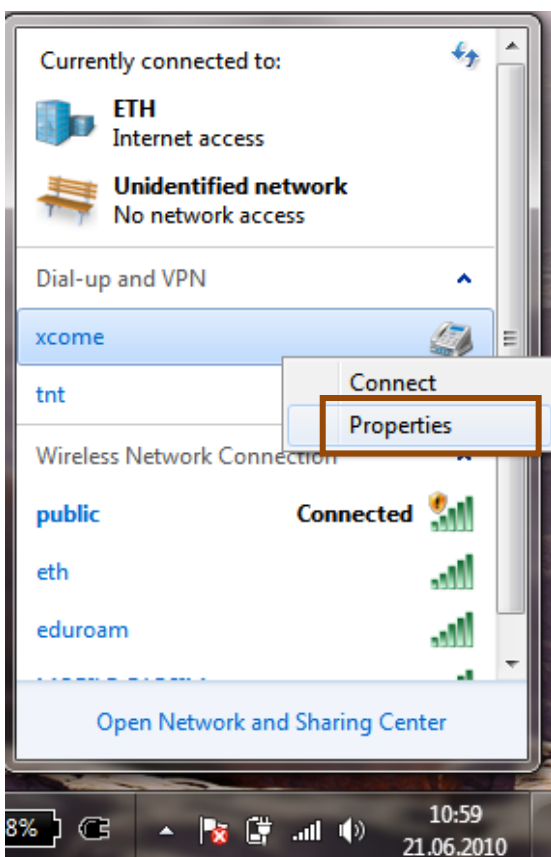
Currently connected to:

ETH
Internet access

Unidentified network
No network access

Dial-up and VPN

xcome

tnt

Connect

Properties

Wireless Network Connection

public Connected

eth

eduroam

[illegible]

Open Network and Sharing Center

8%

10:59
21.06.2010